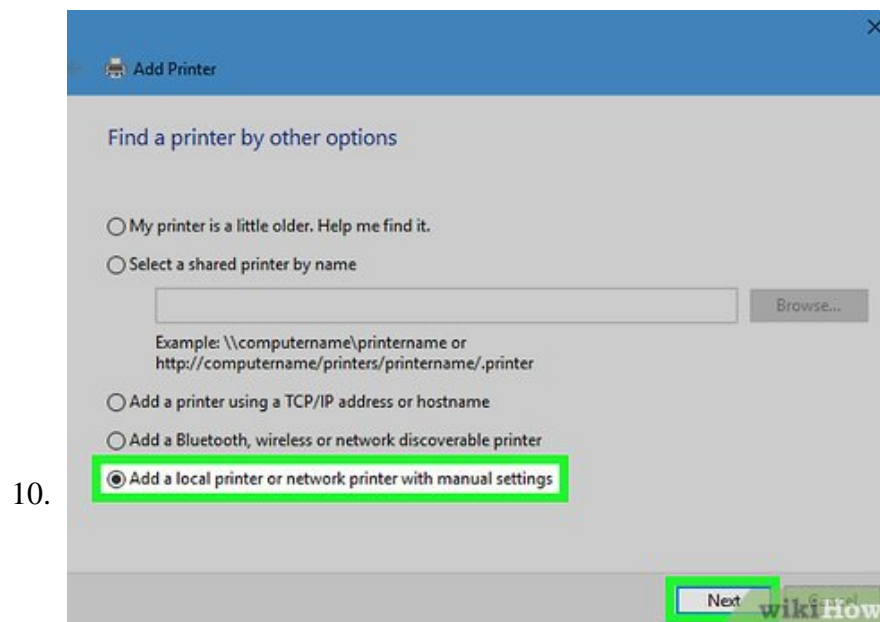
10.

Add Printer

Find a printer by other options

My printer is a little older. Help me find it.

Select a shared printer by name

Browse...

Example: \\computername\printername or http://computername/printers/printername/.printer

Add a printer using a TCP/IP address or hostname

Add a Bluetooth, wireless or network discoverable printer

Add a local printer or network printer with manual settings

Next

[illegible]

wikiHow